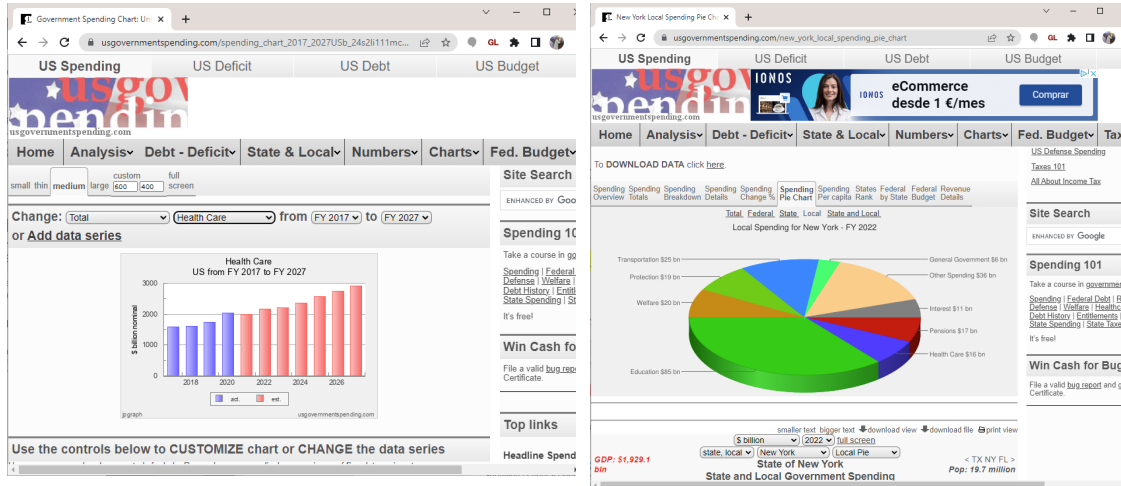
Government Spending Chart: Un ×
usgovernmentspending.com/spending_chart_2017_2027USb_24s2li111mc...
US Spending | US Deficit | US Debt | US Budget
usgovernmentspending.com
Home | Analysis | Debt - Deficit | State & Local | Numbers | Charts | Fed. Budget
small thin medium large custom 600 400 full screen
Change: Total | Health Care from FY 2017 to FY 2027
or Add data series

Health Care
US from FY 2017 to FY 2027
3000
2000
1000
0
$ billion nominal
2018 2020 2022 2024 2026
act. est.
jpgraph usgovernmentspending.com

Use the controls below to CUSTOMIZE chart or CHANGE the data series

Site Search
ENHANCED BY Goo
Spending 10
Take a course in go
Spending | Federal Defense | Welfare | Debt History | Entitl State Spending | St
It's free!
Win Cash fo
File a valid bug repo Certificate.
Top links
Headline Spend

New York Local Spending Pie Ch ×
usgovernmentspending.com/new_york_local_spending_pie_chart
US Spending | US Deficit | US Debt | US Budget
IONOS eCommerce desde 1 €/mes Comprar
usgovernmentspending.com
Home | Analysis | Debt - Deficit | State & Local | Numbers | Charts | Fed. Budget | Tax
To DOWNLOAD DATA click here.
Spending Overview | Spending Totals | Spending Breakdown | Spending Details | Spending Change % | Spending Pie Chart | Spending Per capita | States Rank | Federal by State | Federal Budget | Revenue Details
Total Federal State Local State and Local
Local Spending for New York - FY 2022
Transportation $25 bn
Protection $19 bn
Welfare $20 bn
Education $85 bn
General Government $6 bn
Other Spending $36 bn
Interest $11 bn
Pensions $17 bn
Health Care $16 bn
smaller text bigger text download view download file print view
GDP: $1,929.1 bn
$ billion | 2022 | full screen
state, local | New York | Local Pie
State of New York
State and Local Government Spending
< TX NY FL >
Pop: 19.7 million
US Defense Spending
Taxes 101
All About Income Tax
Site Search
ENHANCED BY Google
Spending 101
Take a course in governmen
Spending | Federal Debt | F Defense | Welfare | Healthc Debt History | Entitlements | State Spending | State Taxe
It's free!
Win Cash for Bug
File a valid bug report and g Certificate.